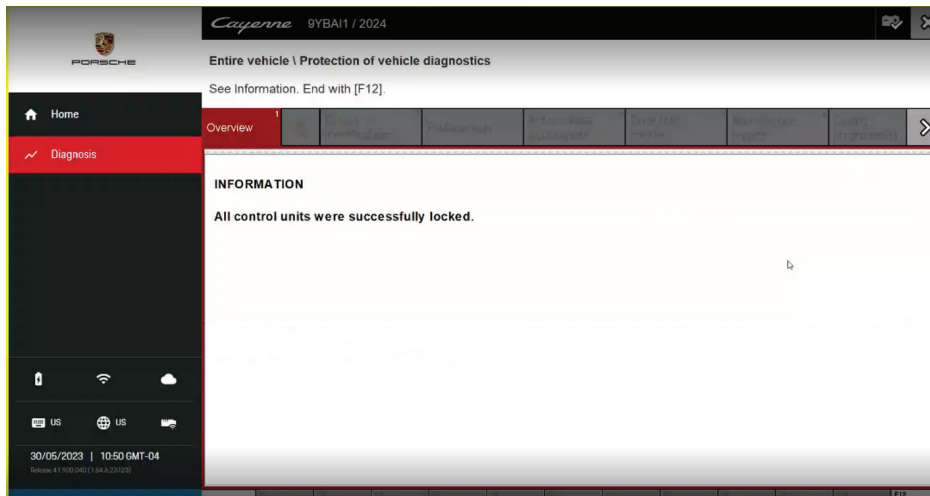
PORSCHE

Cayenne 9YBAI1 / 2024

Entire vehicle \ Protection of vehicle diagnostics

See Information. End with [F12].

Home

Diagnosis

Overview 1 | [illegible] | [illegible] | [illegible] | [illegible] | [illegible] | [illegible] | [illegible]

INFORMATION

All control units were successfully locked.

US US

30/05/2023 | 10:50 GMT-04

Release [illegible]

F12